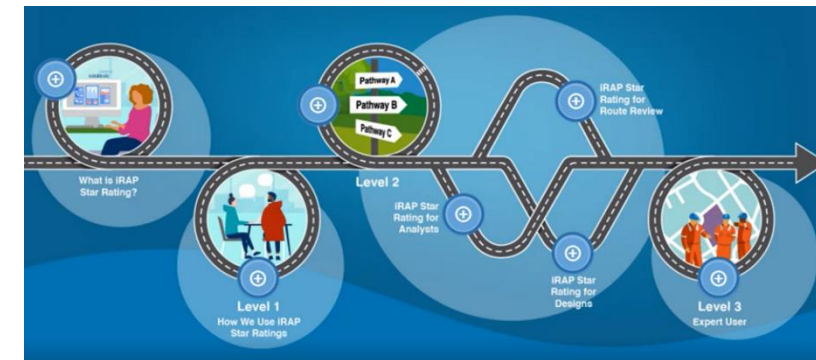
Pathway A
Pathway B
Pathway C

What is iRAP Star Rating?

Level 1
How We Use iRAP Star Ratings

Level 2

iRAP Star Rating for Analysts

iRAP Star Rating for Route Review

iRAP Star Rating for Designs

Level 3
Expert User